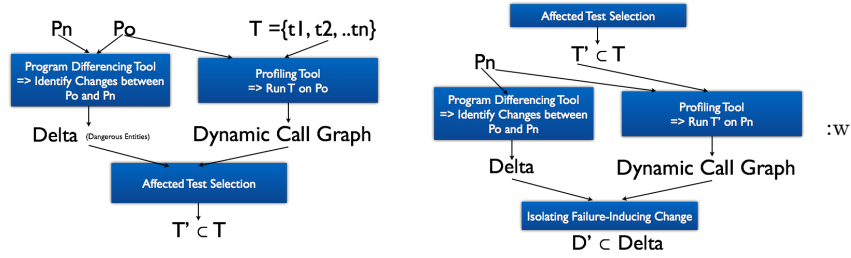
Pn Po T ={t1, t2, ..tn}

Program Differencing Tool => Identify Changes between Po and Pn

Profiling Tool => Run T on Po

Delta (Dangerous Entities)

Dynamic Call Graph

Affected Test Selection

T' $\subset$ T

Affected Test Selection

T' $\subset$ T

Pn

Program Differencing Tool => Identify Changes between Po and Pn

Profiling Tool => Run T' on Pn

Delta

Dynamic Call Graph

:w

Isolating Failure-Inducing Change

D' $\subset$ Delta